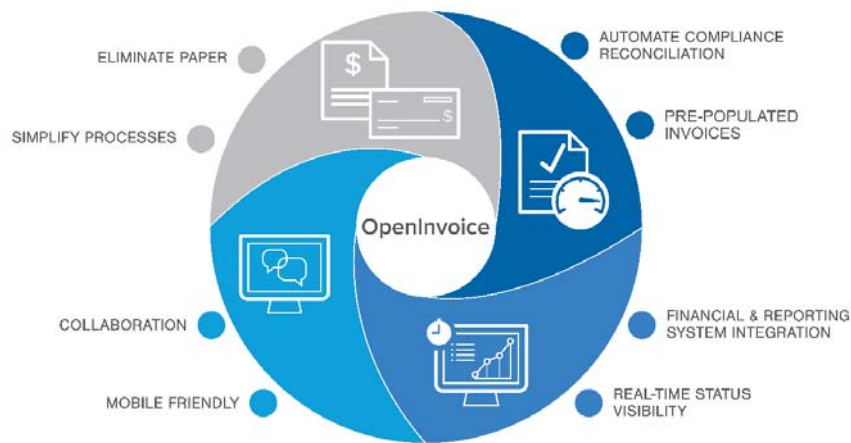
ELIMINATE PAPER

SIMPLIFY PROCESSES

COLLABORATION

MOBILE FRIENDLY

$

$

OpenInvoice

AUTOMATE COMPLIANCE RECONCILIATION

PRE-POPULATED INVOICES

FINANCIAL & REPORTING SYSTEM INTEGRATION

REAL-TIME STATUS VISIBILITY